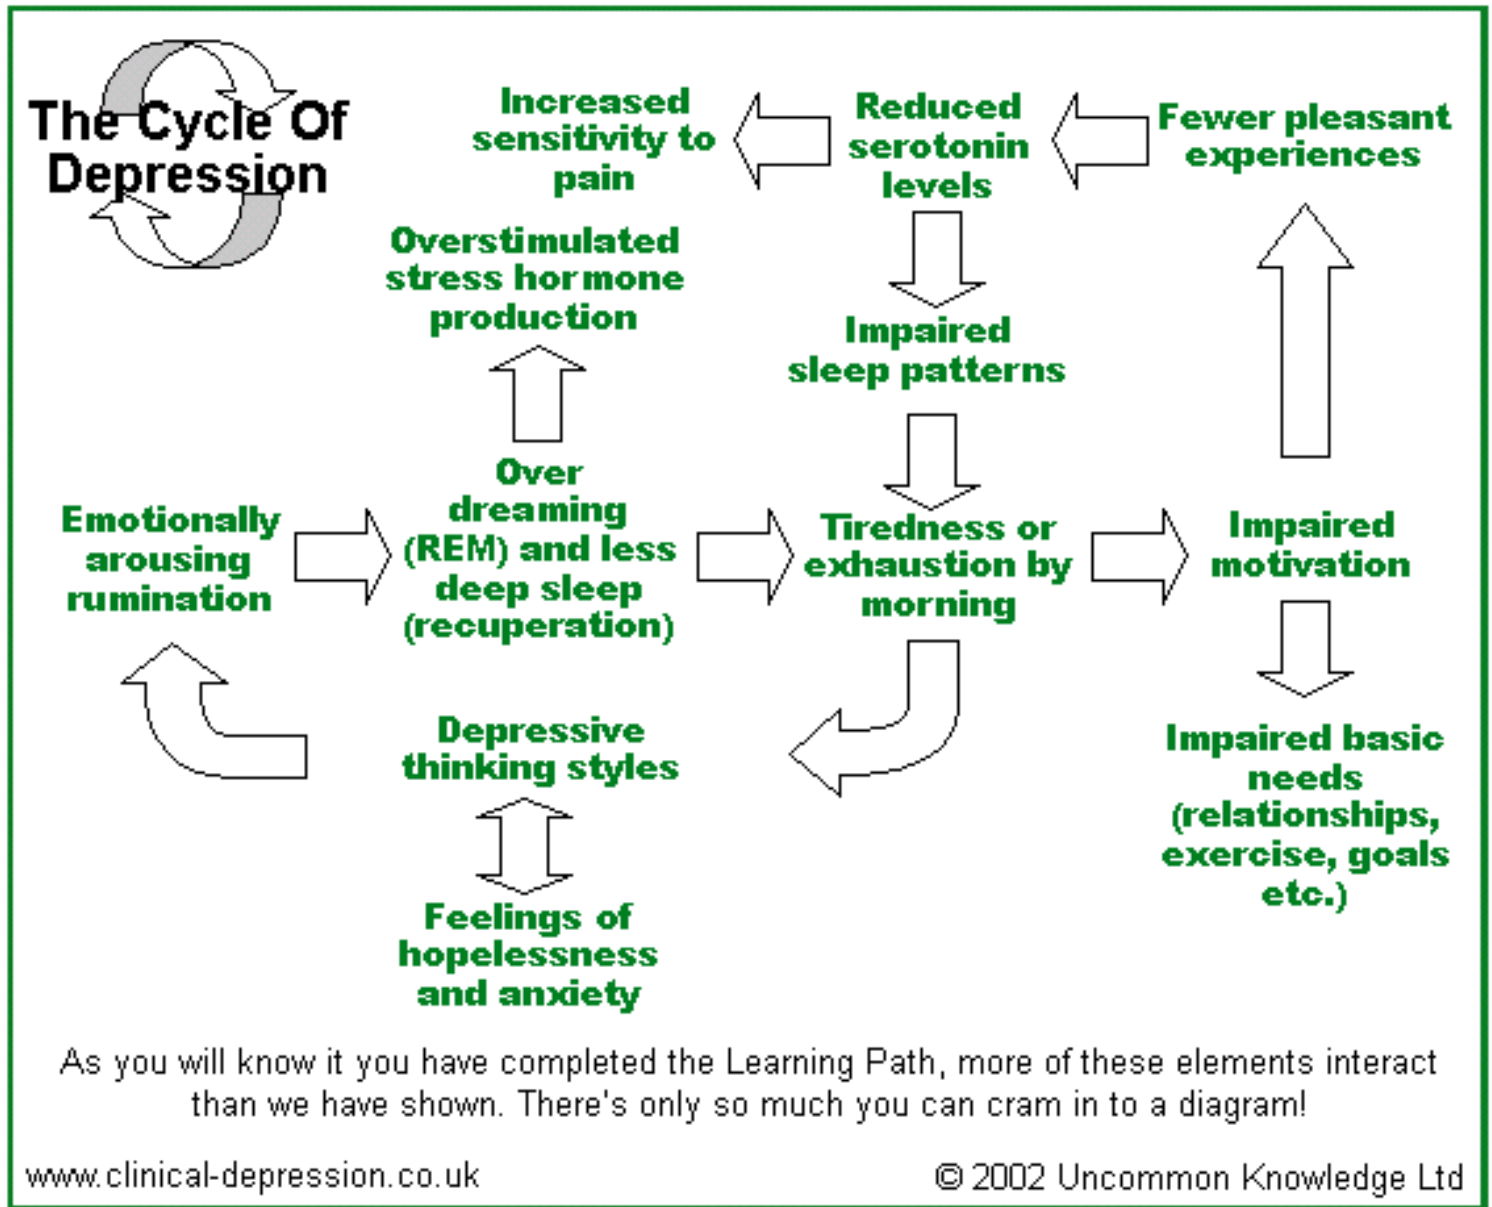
The Cycle Of Depression

Increased sensitivity to pain

Reduced serotonin levels

Fewer pleasant experiences

Overstimulated stress hormone production

Impaired sleep patterns

Emotionally arousing rumination

Over dreaming (REM) and less deep sleep (recuperation)

Tiredness or exhaustion by morning

Impaired motivation

Depressive thinking styles

Impaired basic needs (relationships, exercise, goals etc.)

Feelings of hopelessness and anxiety

As you will know it you have completed the Learning Path, more of these elements interact than we have shown. There's only so much you can cram in to a diagram!

www.clinical-depression.co.uk

© 2002 Uncommon Knowledge Ltd